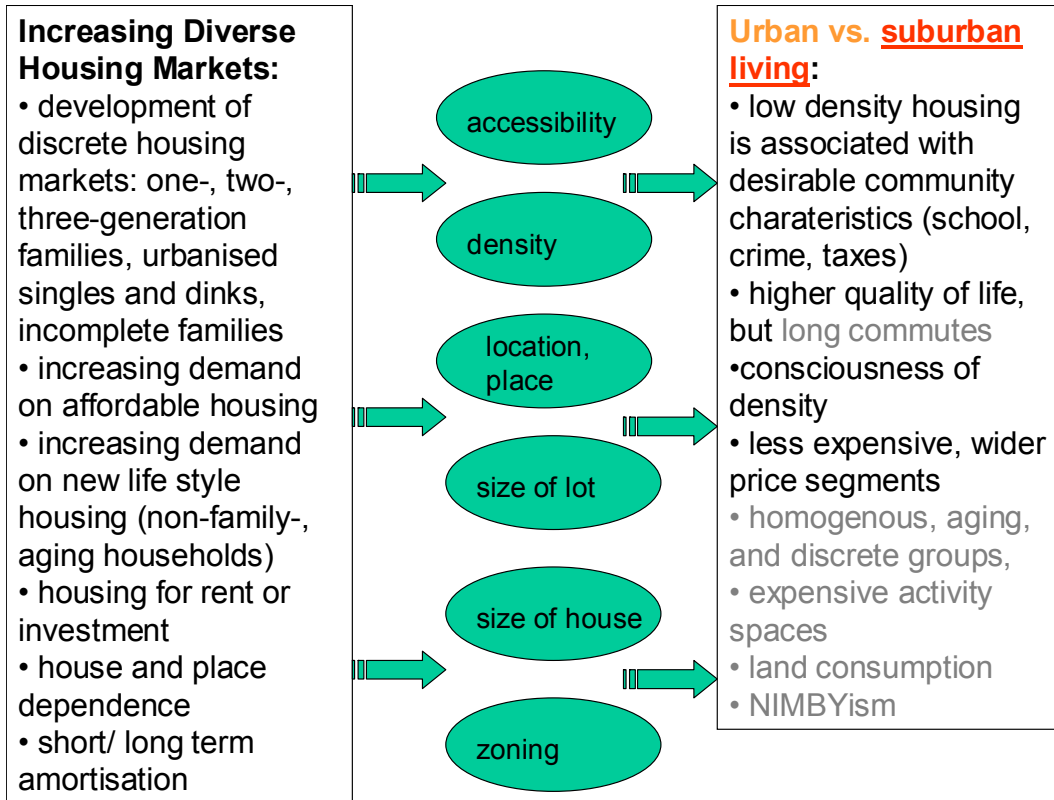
**Increasing Diverse Housing Markets:**
• development of discrete housing markets: one-, two-, three-generation families, urbanised singles and dinks, incomplete families
• increasing demand on affordable housing
• increasing demand on new life style housing (non-family-, aging households)
• housing for rent or investment
• house and place dependence
• short/ long term amortisation

accessibility

density

location, place

size of lot

size of house

zoning

Urban vs. suburban living:
• low density housing is associated with desirable community charateristics (school, crime, taxes)
• higher quality of life, but long commutes
•consciousness of density
• less expensive, wider price segments
• homogenous, aging, and discrete groups,
• expensive activity spaces
• land consumption
• NIMBYism